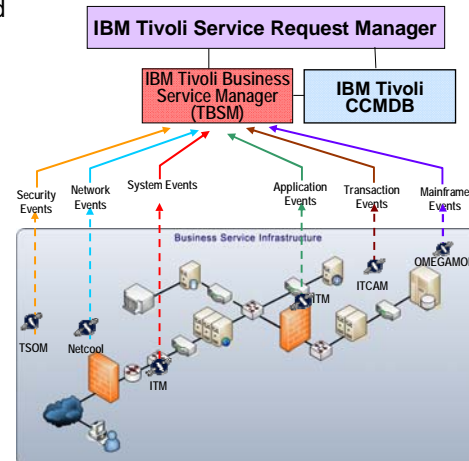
d

IBM Tivoli Service Request Manager

IBM Tivoli Business Service Manager (TBSM)

IBM Tivoli CCMDB

Security Events

Network Events

System Events

Application Events

Transaction Events

Mainframe Events

Business Service Infrastructure

TSOM

Netcool

ITM

ITM

ITCAM

OMEGAMON